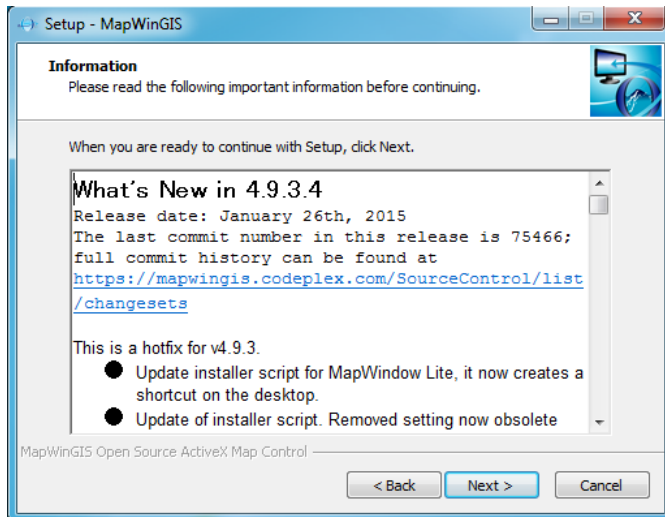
Setup - MapWinGIS

Information
Please read the following important information before continuing.

When you are ready to continue with Setup, click Next.

What's New in 4.9.3.4
Release date: January 26th, 2015
The last commit number in this release is 75466; full commit history can be found at https://mapwingis.codeplex.com/SourceControl/list/changesets

This is a hotfix for v4.9.3.
- Update installer script for MapWindow Lite, it now creates a shortcut on the desktop.
- Update of installer script. Removed setting now obsolete

MapWinGIS Open Source ActiveX Map Control

< Back
Next >
Cancel